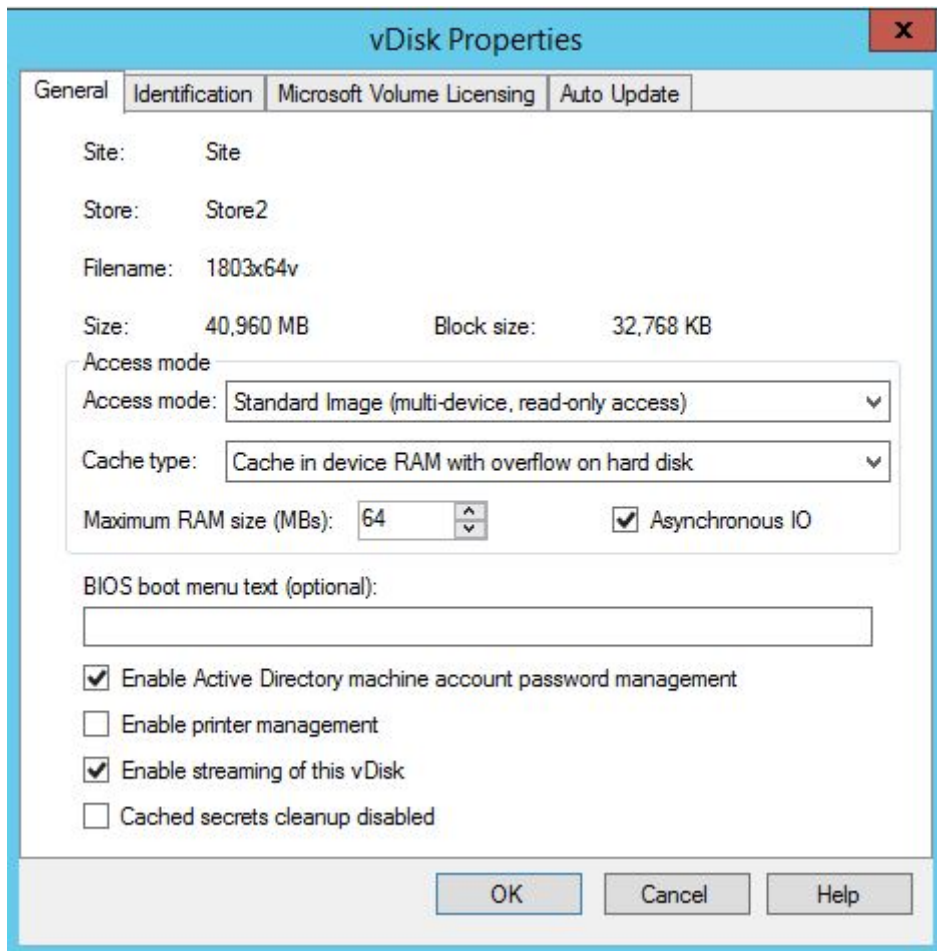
vDisk Properties

x

General | Identification | Microsoft Volume Licensing | Auto Update

Site: Site

Store: Store2

Filename: 1803x64v

Size: 40,960 MB

Block size: 32,768 KB

Access mode

Access mode: Standard Image (multi-device, read-only access)

Cache type: Cache in device RAM with overflow on hard disk

Maximum RAM size (MBs): 64

Asynchronous IO

BIOS boot menu text (optional):

Enable Active Directory machine account password management

Enable printer management

Enable streaming of this vDisk

Cached secrets cleanup disabled

OK

Cancel

Help